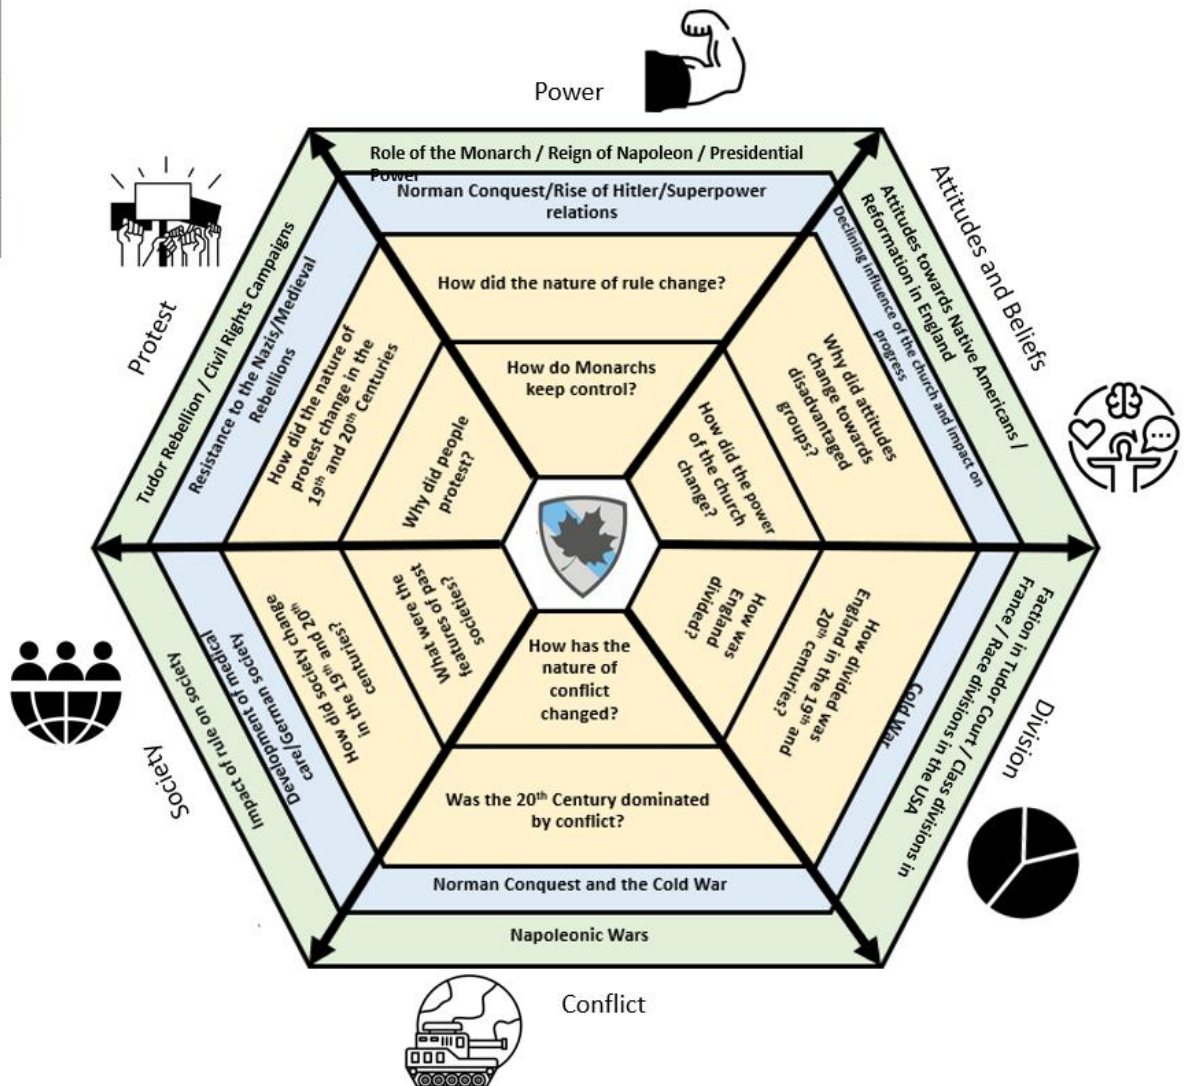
Power

Role of the Monarch / Reign of Napoleon / Presidential Power

Norman Conquest/Rise of Hitler/Superpower relations

How did the nature of rule change?

How do Monarchs keep control?

Attitudes and Beliefs

Attitudes towards Native Americans / Reformation in England

Declining influence of the church and impact on progress

Why did attitudes change towards disadvantaged groups?

How did the power of the church change?

Protest

Tudor Rebellion / Civil Rights Campaigns

Resistance to the Nazis/Medieval Rebellions

How did the nature of protest change in the 19th and 20th Centuries

Why did people protest?

Division

Faction in Tudor Court / Race divisions in France / Class divisions in the USA

Cold War

How divided was England in the 19th and 20th centuries?

How was England divided?

Society

Impact of rule on society

Development of medical care/German society

How did society change in the 19th and 20th centuries?

What were the features of past societies?

How has the nature of conflict changed?

Was the 20th Century dominated by conflict?

Norman Conquest and the Cold War

Napoleonic Wars

Conflict